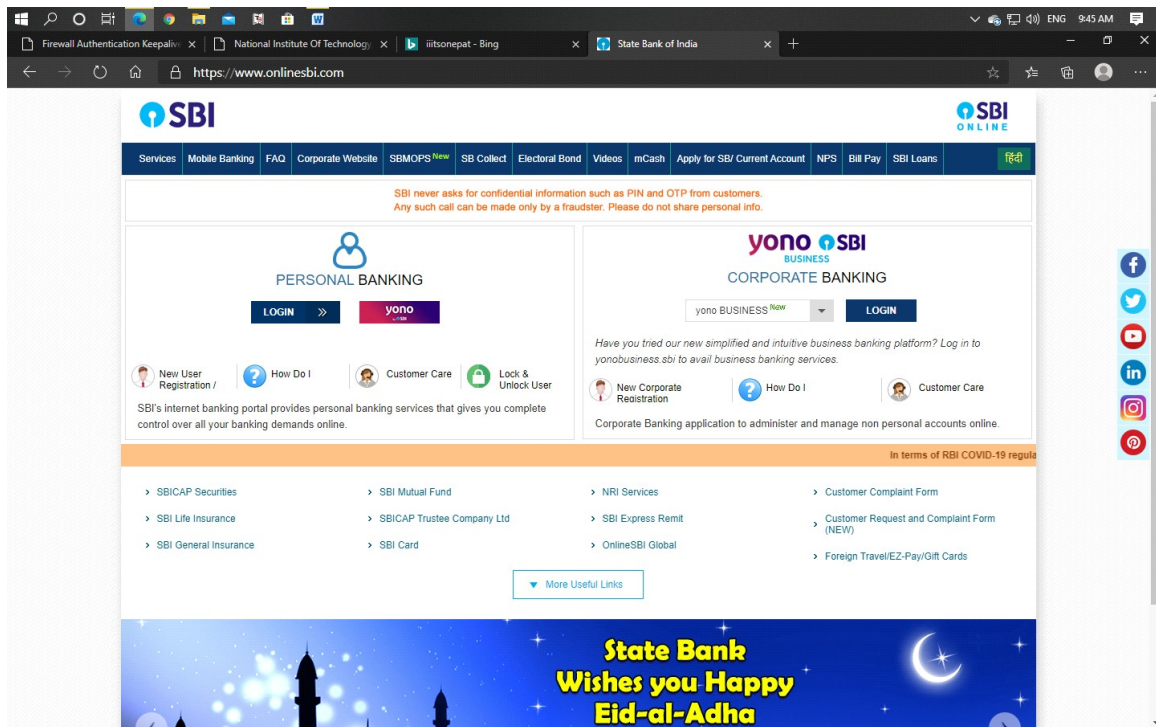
ENG 9:45 AM

Firewall Authentication Keepaliv ×
National Institute Of Technology ×
iiitsonepat - Bing ×
State Bank of India ×

https://www.onlinesbi.com

SBI

SBI ONLINE

Services | Mobile Banking | FAQ | Corporate Website | SBMOPS New | SB Collect | Electoral Bond | Videos | mCash | Apply for SB/ Current Account | NPS | Bill Pay | SBI Loans | हिंदी

SBI never asks for confidential information such as PIN and OTP from customers.
Any such call can be made only by a fraudster. Please do not share personal info.

PERSONAL BANKING

LOGIN »

yono

New User Registration /
How Do I
Customer Care
Lock & Unlock User

SBI's internet banking portal provides personal banking services that gives you complete control over all your banking demands online.

yono SBI BUSINESS

CORPORATE BANKING

yono BUSINESS New

LOGIN

Have you tried our new simplified and intuitive business banking platform? Log in to yonobusiness.sbi to avail business banking services.

New Corporate Registration
How Do I
Customer Care

Corporate Banking application to administer and manage non personal accounts online.

In terms of RBI COVID-19 regula

› SBICAP Securities
› SBI Life Insurance
› SBI General Insurance
› SBI Mutual Fund
› SBICAP Trustee Company Ltd
› SBI Card
› NRI Services
› SBI Express Remit
› OnlineSBI Global
› Customer Complaint Form
› Customer Request and Complaint Form (NEW)
› Foreign Travel/EZ-Pay/Gift Cards

More Useful Links

State Bank
Wishes you Happy
Eid-al-Adha